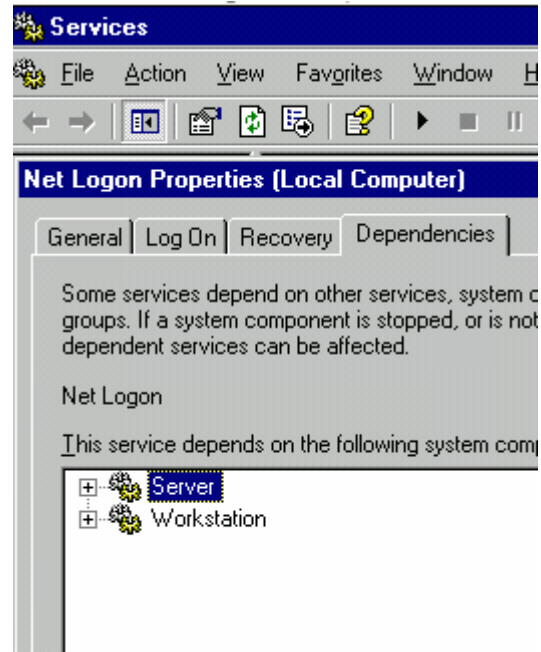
Services

File Action View Favorites Window H

Net Logon Properties (Local Computer)

General Log On Recovery Dependencies

Some services depend on other services, system c groups. If a system component is stopped, or is not dependent services can be affected.

Net Logon

This service depends on the following system comp

Server
Workstation